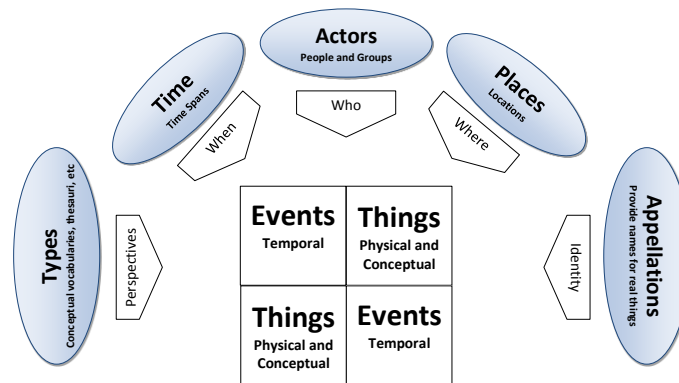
Types
Conceptual vocabularies, thesauri, etc

Time
Time Spans

Actors
People and Groups

Places
Locations

Appellations
Provide names for real things

Perspectives

When

Who

Where

Identity

| Events<br>Temporal | Things<br>Physical and Conceptual |
|---|---|
| Things<br>Physical and Conceptual | Events<br>Temporal |